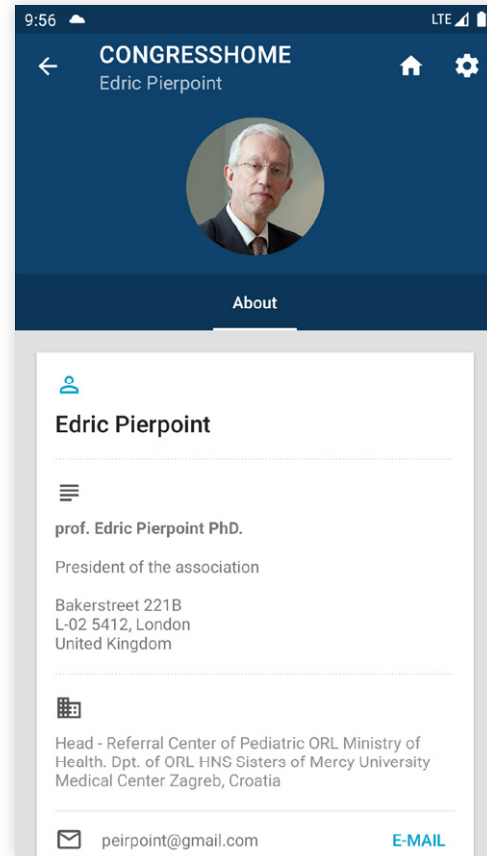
9:56 LTE

CONGRESSHOME
Edric Pierpoint

About

Edric Pierpoint

prof. Edric Pierpoint PhD.

President of the association

Bakerstreet 221B
L-02 5412, London
United Kingdom

Head - Referral Center of Pediatric ORL Ministry of Health. Dpt. of ORL HNS Sisters of Mercy University Medical Center Zagreb, Croatia

peirpoint@gmail.com E-MAIL